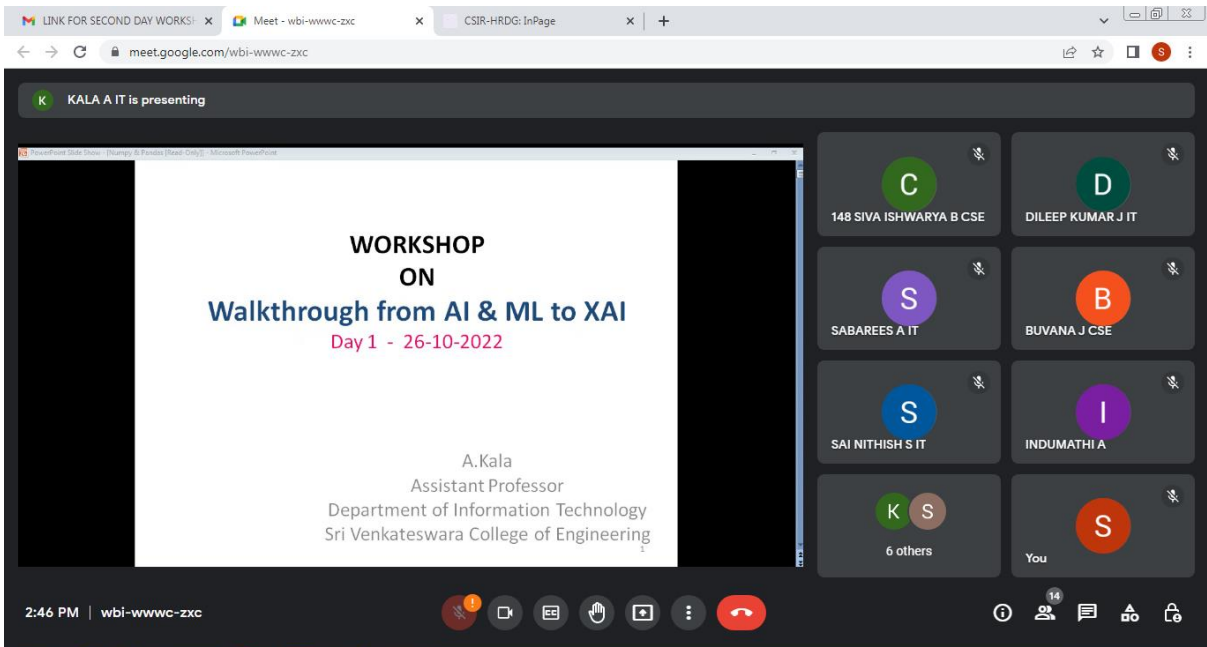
M LINK FOR SECOND DAY WORKSH ×
Meet - wbi-wwwc-zxc ×
CSIR-HRDG: InPage ×
+

meet.google.com/wbi-wwwc-zxc

S

K KALA A IT is presenting

PowerPoint Slide Show - [Numpy & Pandas [Read-Only]] - Microsoft PowerPoint

WORKSHOP
ON
Walkthrough from AI & ML to XAI
Day 1 - 26-10-2022

A.Kala
Assistant Professor
Department of Information Technology
Sri Venkateswara College of Engineering
1

C
148 SIVA ISHWARYA B CSE

D
DILEEP KUMAR J IT

S
SABAREES A IT

B
BUVANA J CSE

S
SAI NITHISH S IT

I
INDUMATHI A

K S
6 others

S
You

2:46 PM | wbi-wwwc-zxc

14